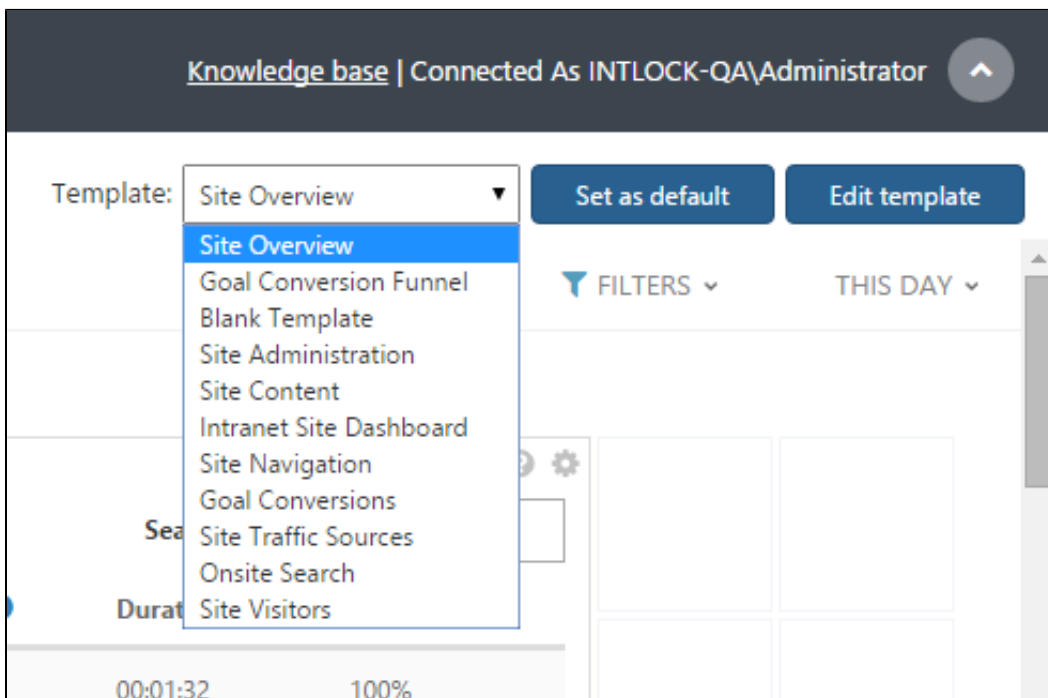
Knowledge base | Connected As INTLOCK-QA\Administrator

Template: Site Overview

Set as default

Edit template

Site Overview
Goal Conversion Funnel
Blank Template
Site Administration
Site Content
Intranet Site Dashboard
Site Navigation
Goal Conversions
Site Traffic Sources
Onsite Search
Site Visitors

FILTERS

THIS DAY

Sea

Durat

00:01:32

100%